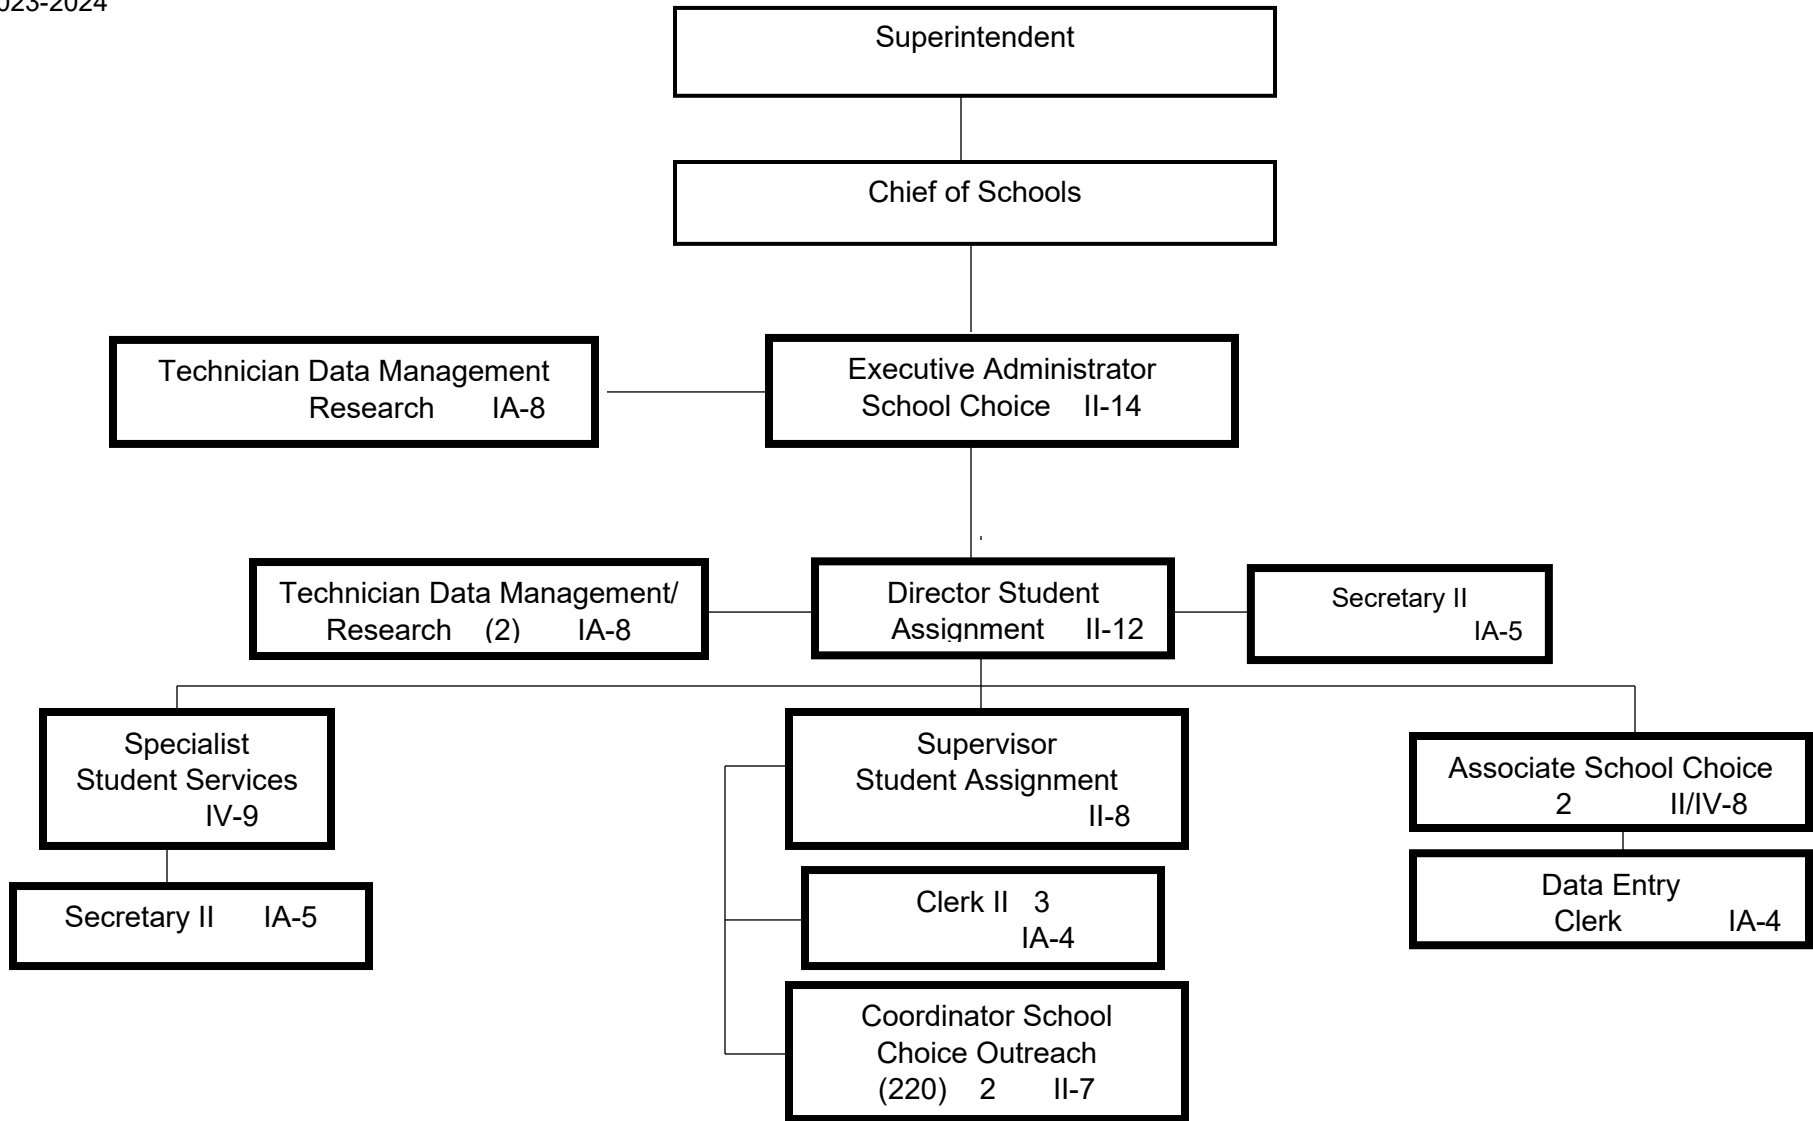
023-2024

Superintendent

Chief of Schools

Technician Data Management Research IA-8

Executive Administrator School Choice II-14

Technician Data Management/ Research (2) IA-8

Director Student Assignment II-12

Secretary II IA-5

Specialist Student Services IV-9

Secretary II IA-5

Supervisor Student Assignment II-8

Clerk II 3 IA-4

Coordinator School Choice Outreach (220) 2 II-7

Associate School Choice 2 II/IV-8

Data Entry Clerk IA-4